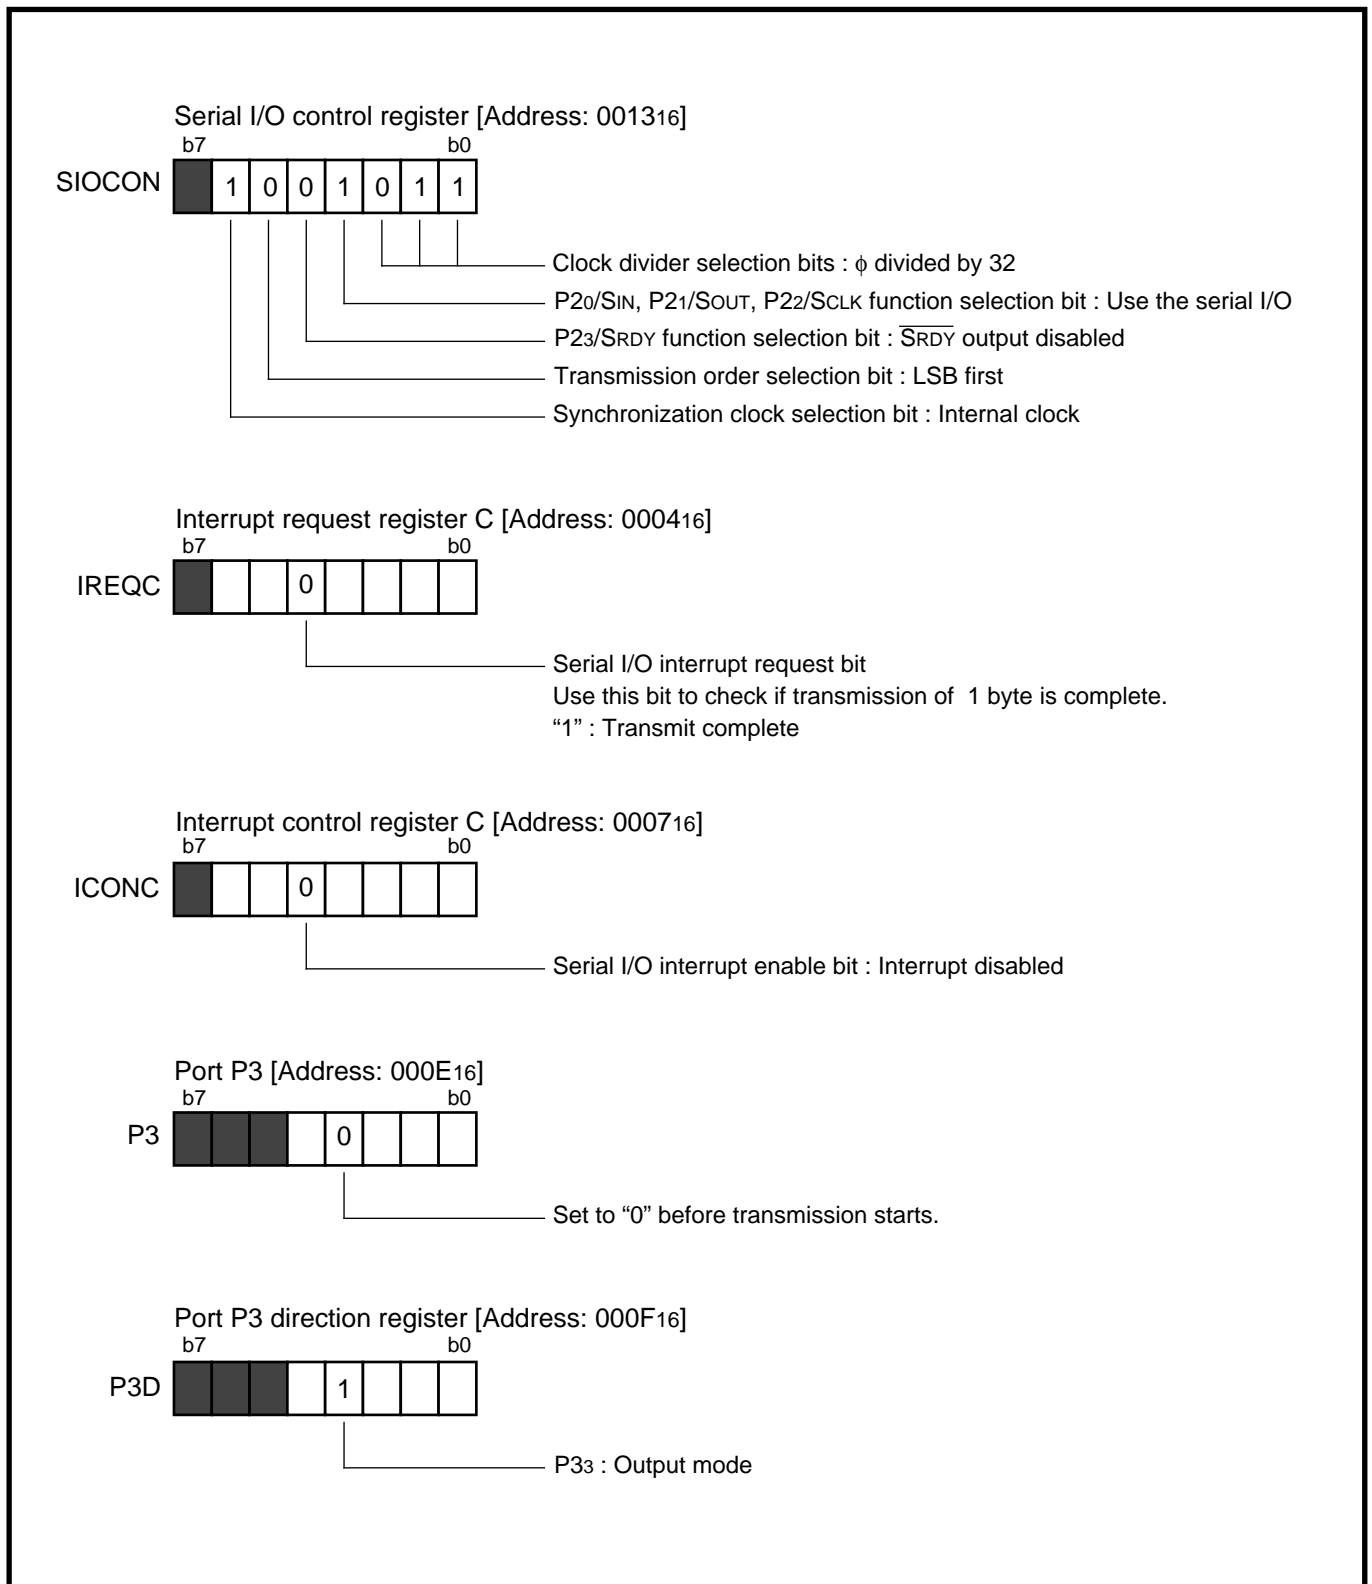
Serial I/O control register [Address: $0013_{16}$]
b7 b0
SIOCON

| | 1 | 0 | 0 | 1 | 0 | 1 | 1 |
|---|---|---|---|---|---|---|---|

Clock divider selection bits : $\phi$ divided by 32
$P2_0$/SIN, $P2_1$/SOUT, $P2_2$/SCLK function selection bit : Use the serial I/O
$P2_3$/SRDY function selection bit : $\overline{\text{SRDY}}$ output disabled
Transmission order selection bit : LSB first
Synchronization clock selection bit : Internal clock

Interrupt request register C [Address: $0004_{16}$]
b7 b0
IREQC

| | | | 0 | | | | |
|---|---|---|---|---|---|---|---|

Serial I/O interrupt request bit
Use this bit to check if transmission of 1 byte is complete.
“1” : Transmit complete

Interrupt control register C [Address: $0007_{16}$]
b7 b0
ICONC

| | | | 0 | | | | |
|---|---|---|---|---|---|---|---|

Serial I/O interrupt enable bit : Interrupt disabled

Port P3 [Address: $000E_{16}$]
b7 b0
P3

| | | | | 0 | | | |
|---|---|---|---|---|---|---|---|

Set to “0” before transmission starts.

Port P3 direction register [Address: $000F_{16}$]
b7 b0
P3D

| | | | | 1 | | | |
|---|---|---|---|---|---|---|---|

$P3_3$ : Output mode